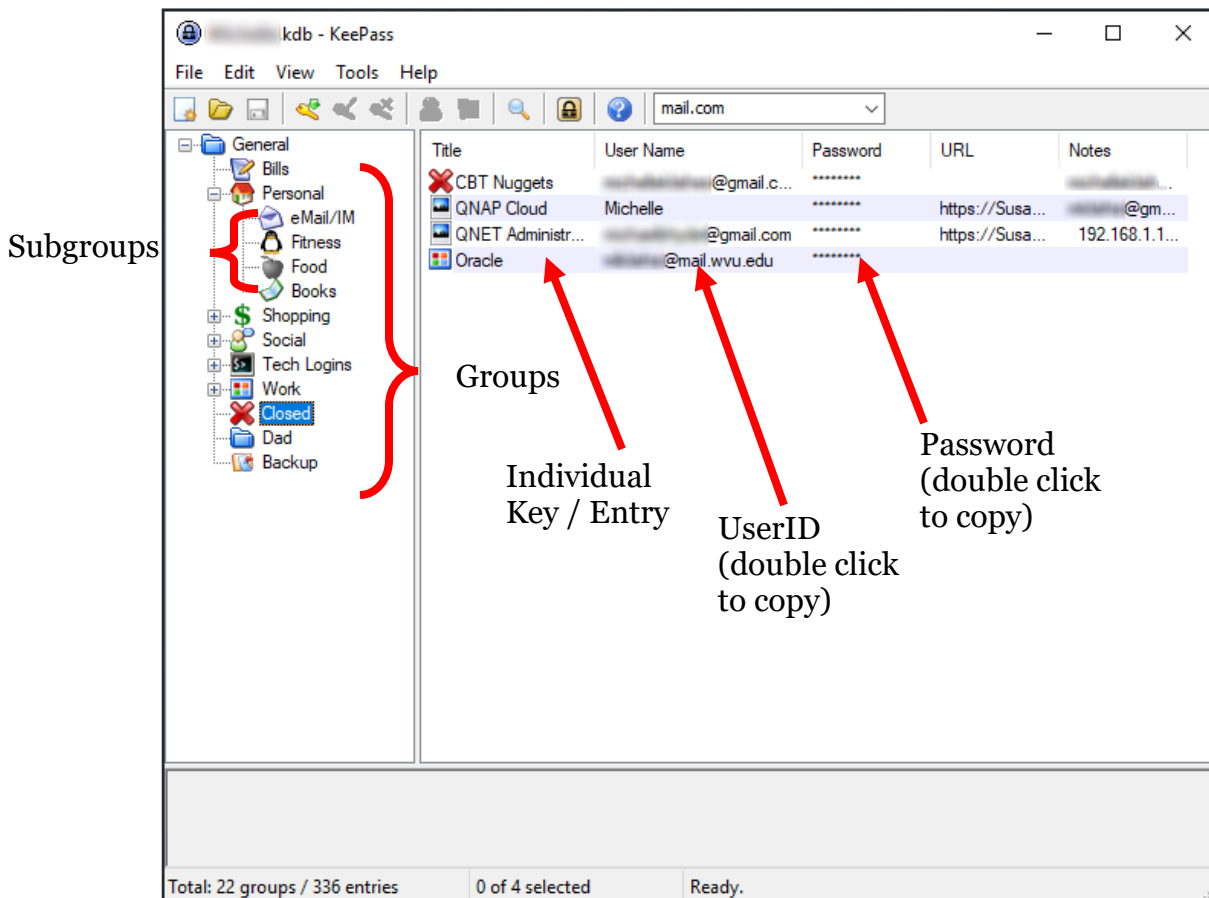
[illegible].kdb - KeePass

File Edit View Tools Help

mail.com

General
Bills
Personal
eMail/IM
Fitness
Food
Books
Shopping
Social
Tech Logins
Work
Closed
Dad
Backup

| Title | User Name | Password | URL | Notes |
|---|---|---|---|---|
| CBT Nuggets | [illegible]@gmail.c... | ******** | | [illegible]... |
| QNAP Cloud | Michelle | ******** | https://Susa... | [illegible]@gm... |
| QNET Administr... | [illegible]@gmail.com | ******** | https://Susa... | 192.168.1.1... |
| Oracle | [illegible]@mail.wvu.edu | ******** | | |

Subgroups

Groups

Individual Key / Entry

UserID (double click to copy)

Password (double click to copy)

Total: 22 groups / 336 entries | 0 of 4 selected | Ready.